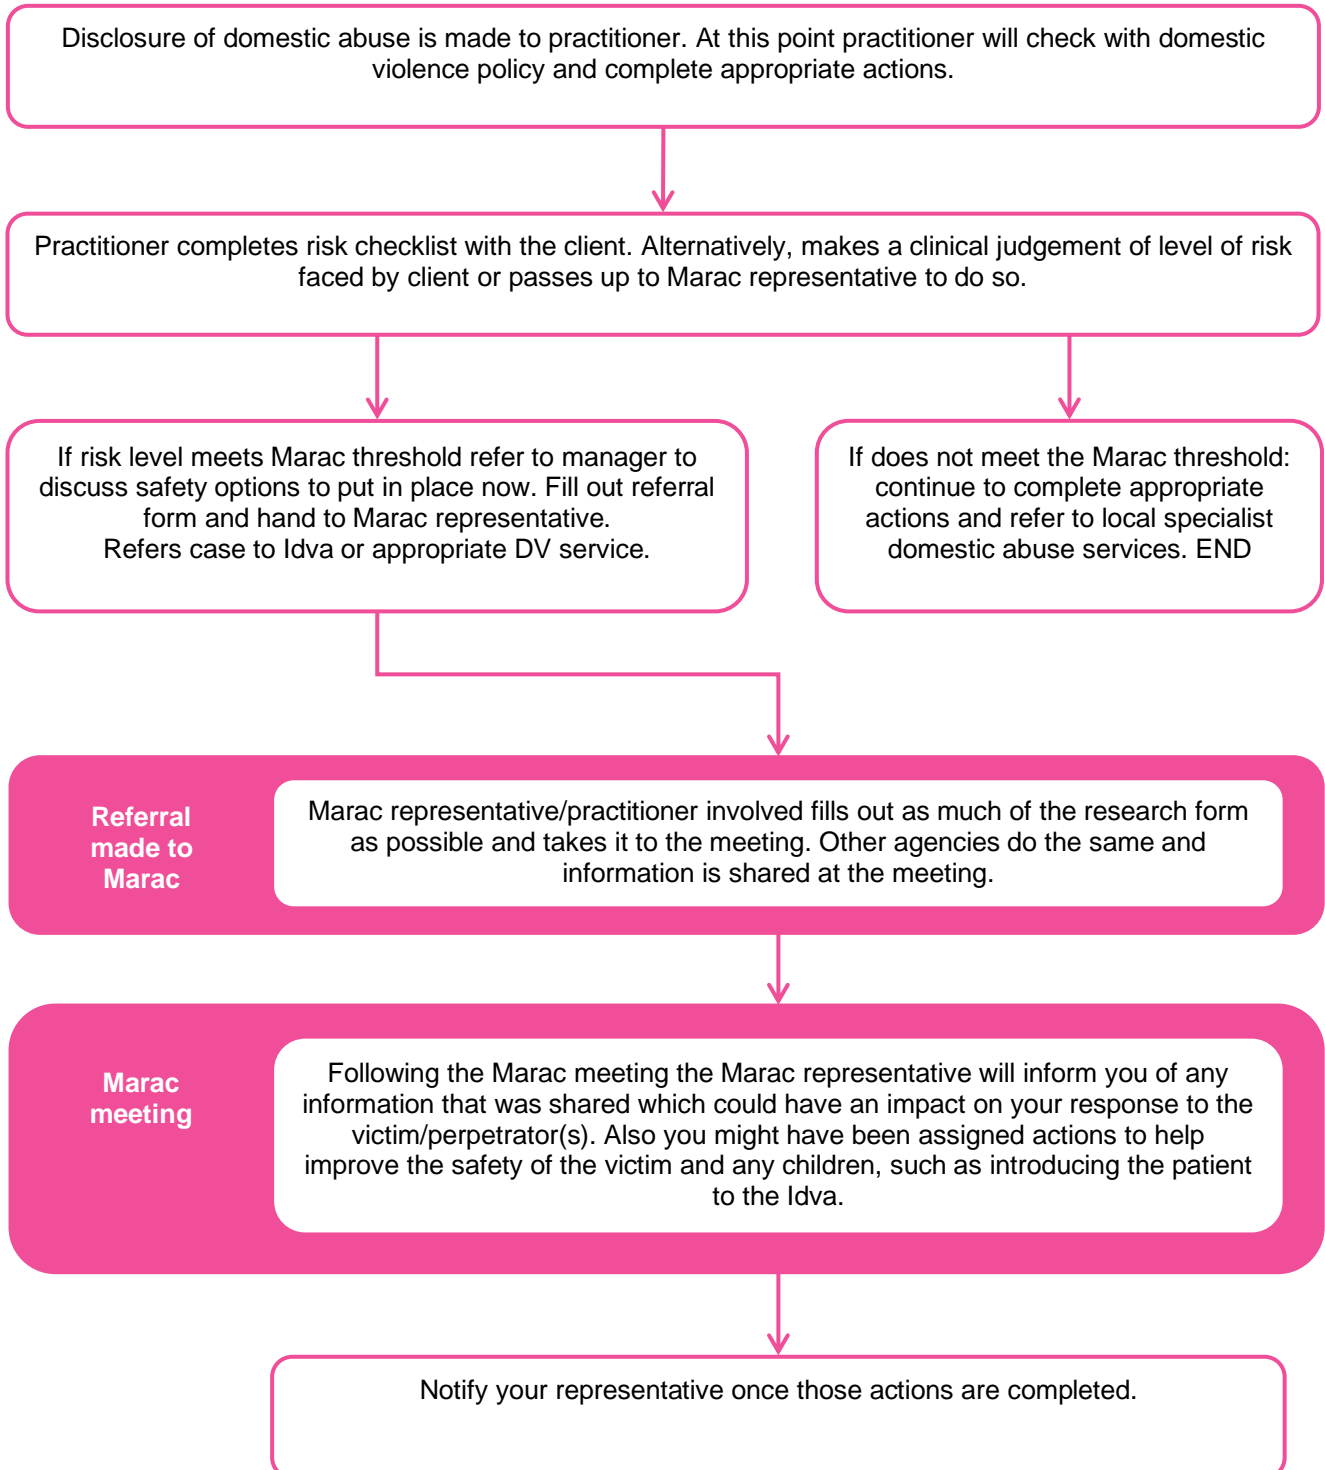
Disclosure of domestic abuse is made to practitioner. At this point practitioner will check with domestic violence policy and complete appropriate actions.

Practitioner completes risk checklist with the client. Alternatively, makes a clinical judgement of level of risk faced by client or passes up to Marac representative to do so.

If risk level meets Marac threshold refer to manager to discuss safety options to put in place now. Fill out referral form and hand to Marac representative.
Refers case to Idva or appropriate DV service.

If does not meet the Marac threshold: continue to complete appropriate actions and refer to local specialist domestic abuse services. END

Referral made to Marac

Marac representative/practitioner involved fills out as much of the research form as possible and takes it to the meeting. Other agencies do the same and information is shared at the meeting.

Marac meeting

Following the Marac meeting the Marac representative will inform you of any information that was shared which could have an impact on your response to the victim/perpetrator(s). Also you might have been assigned actions to help improve the safety of the victim and any children, such as introducing the patient to the Idva.

Notify your representative once those actions are completed.